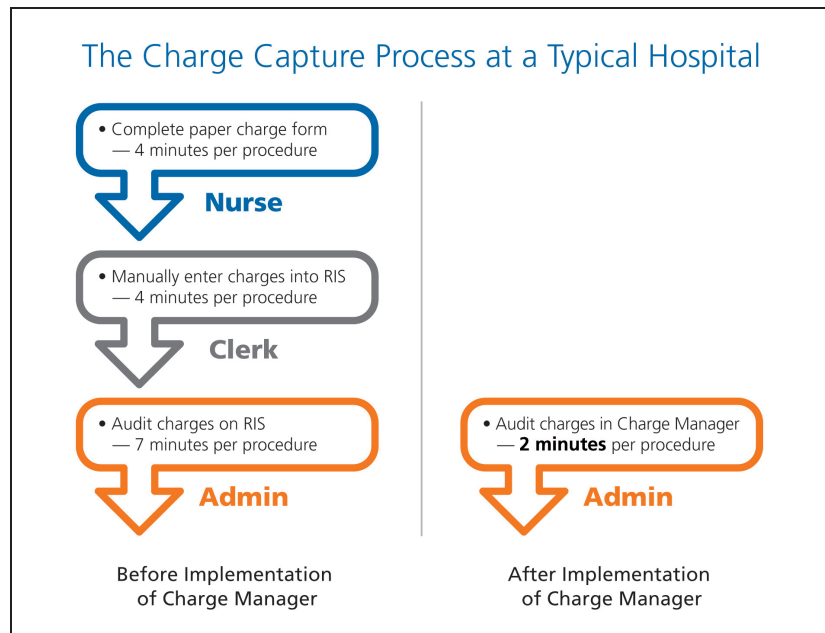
The Charge Capture Process at a Typical Hospital

• Complete paper charge form — 4 minutes per procedure

Nurse

• Manually enter charges into RIS — 4 minutes per procedure

Clerk

• Audit charges on RIS — 7 minutes per procedure

Admin

Before Implementation of Charge Manager

• Audit charges in Charge Manager — **2 minutes** per procedure

Admin

After Implementation of Charge Manager